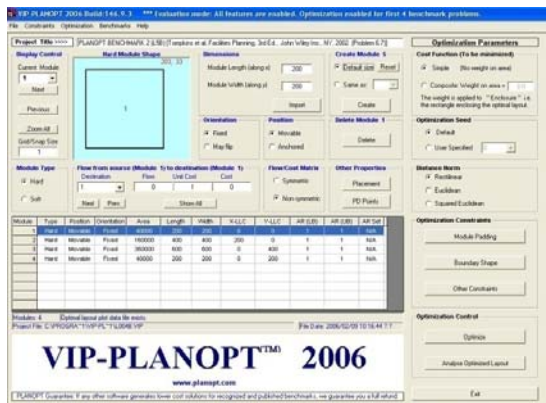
VIP-PLANOPT 2006 Build 144.9.3 *** Evaluation mode: All features are enabled. Optimization enabled for first 4 benchmark problems.

File Constraints Optimization Benchmarks Help

Project Title [PLANOPT BENCHMARK 2 (LSB) (Tompkins et al. Facilities Planning, 3rd Ed., John Wiley Inc., NY, 2002 (Problem 6.7)]

Display Control

Current Module

1

Next

Previous

Zoom All

Grid/Snap Size

1

Hard Module Shape

1

Dimensions

Module Length (along x) 200

Module Width (along y) 200

Import

Orientation

Fixed

May flip

Position

Movable

Anchored

Create Module 5

Same as

Create

Delete Module 1

Delete

Module Type

Hard

Soft

Flow from source (Module 1) to destination (Module 1)

Destination Flow Unit Cost Cost

1 0 1 0

Next Prev Show All

Flow/Cost Matrix

Symmetric

Non-symmetric

Other Properties

Placement

PD Points

| Module | Type | Position | Orientation | Area | Length | Width | X-LLC | Y-LLC | AR (LB) | AR (UB) | AR Set |
|---|---|---|---|---|---|---|---|---|---|---|---|
| 1 | Hard | Movable | Fixed | 40000 | 200 | 200 | 0 | 0 | 1 | 1 | N/A |
| 2 | Hard | Movable | Fixed | 160000 | 400 | 400 | 200 | 0 | 1 | 1 | N/A |
| 3 | Hard | Movable | Fixed | 360000 | 600 | 600 | 0 | 400 | 1 | 1 | N/A |
| 4 | Hard | Movable | Fixed | 40000 | 200 | 200 | 0 | 200 | 1 | 1 | N/A |

Modules: 4 Optimal layout plot data file exists

Project File: C:\PROGRA~1\VIP-PL~1\L0048.VIP File Date: 2006/02/09 10:16:44.7.7

VIP-PLANOPT™ 2006

www.planopt.com

PLANOPT Guarantee: If any other software generates lower cost solutions for recognized and published benchmarks, we guarantee you a full refund.

Optimization Parameters

Cost Function (To be minimized)

Simple (No weight on area)

Composite: Weight on area =

The weight is applied to "Enclosure" i.e. the rectangle enclosing the optimal layout.

Default size Reset

Optimization Seed

Default

User Specified

Distance Norm

Rectilinear

Euclidean

Squared Euclidean

Optimization Constraints

Module Padding

Boundary Shape

Other Constraints

Optimization Control

Optimize

Analyze Optimized Layout

Exit